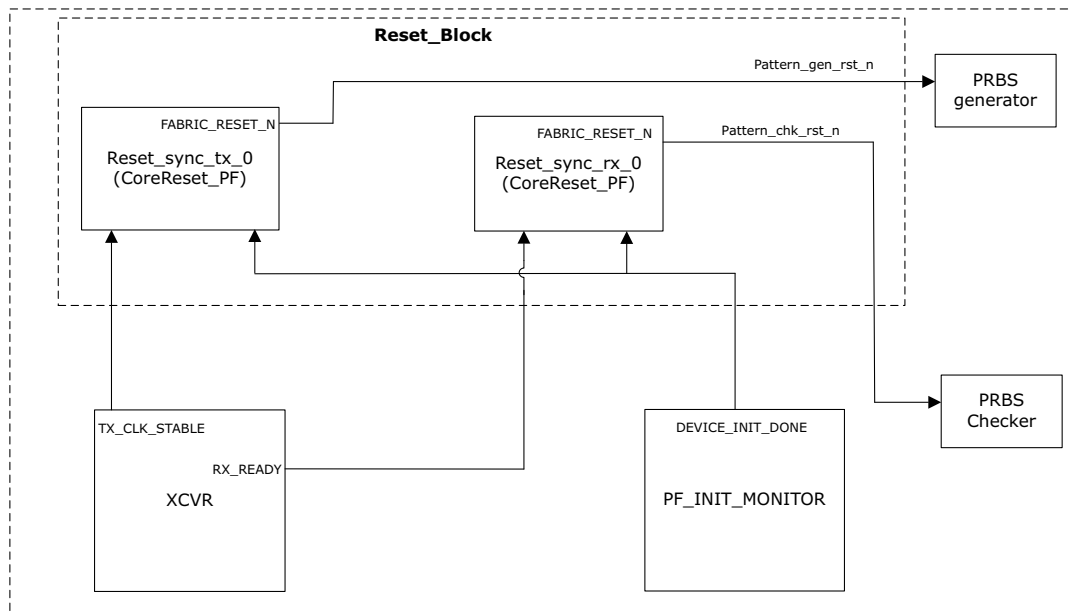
Reset_Block

Pattern_gen_rst_n

PRBS generator

FABRIC_RESET_N

Reset_sync_tx_0
(CoreReset_PF)

FABRIC_RESET_N

Reset_sync_rx_0
(CoreReset_PF)

Pattern_chk_rst_n

PRBS Checker

TX_CLK_STABLE

RX_READY

XCVR

DEVICE_INIT_DONE

PF_INIT_MONITOR